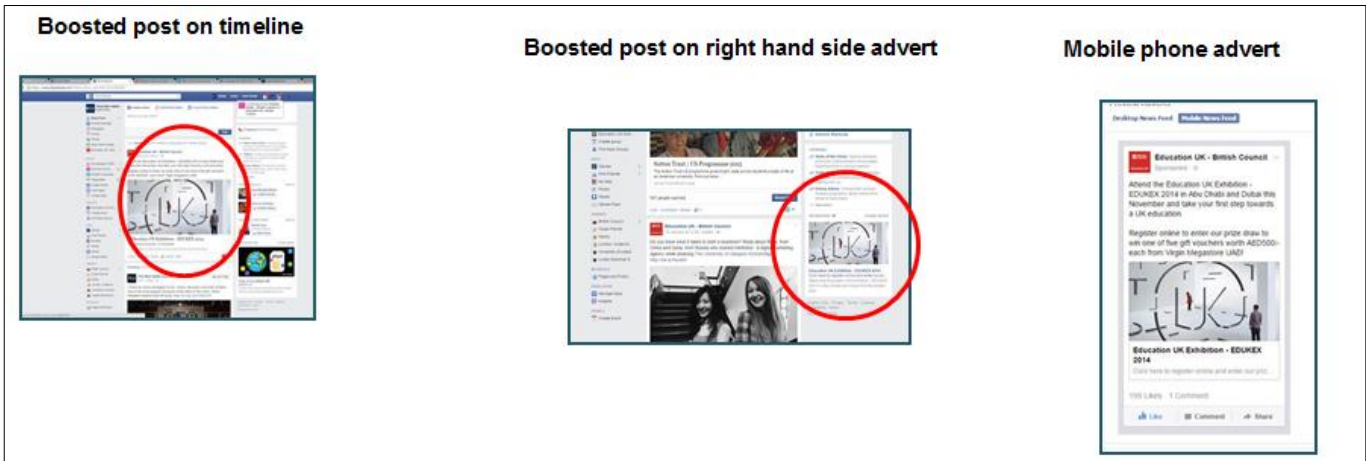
Boosted post on timeline

Boosted post on right hand side advert

Mobile phone advert

Desktop News Feed Mobile News Feed

Education UK - British Council
Sponsored

Attend the Education UK Exhibition - EDUKEX 2014 in Abu Dhabi and Dubai this November and take your first step towards a UK education

Register online to enter our prize draw to win one of five gift vouchers worth AED500- each from Virgin Megastore UAE!

Education UK Exhibition - EDUKEX 2014
Click here to register online and enter our priz...

195 Likes 1 Comment

Like Comment Share